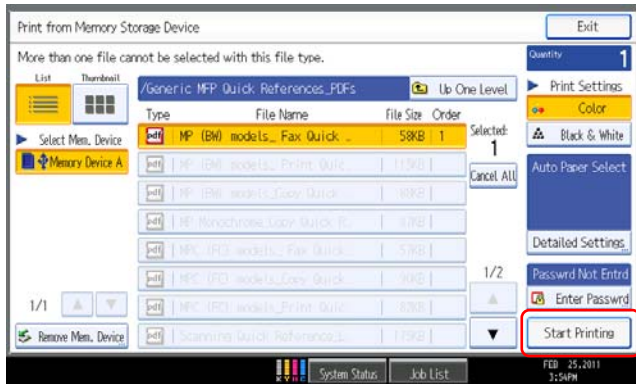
Print from Memory Storage Device

Exit

More than one file cannot be selected with this file type.

List Thumbnail

/Generic MFP Quick References_PDFs

Up One Level

Type File Name File Size Order

MP (BW) models_ Fax Quick .. 58KB 1

MP (BW) models_ Print Quic 115KB

MP (BW) models_Copy Quick 98KB

MP Monochrome_Copy Quick R 57KB

MPC (FC) models_ Fax Quick 57KB

MPC (FC) models_Copy Quick 90KB

MPC (FC) models_Print Quic 82KB

Scanning Quick Reference_L 175KB

Selected:
1

Cancel All

1/2

Select Mem. Device

Memory Device A

1/1

Remove Mem. Device

Quantity
1

Print Settings

Color

Black & White

Auto Paper Select

Detailed Settings

Passwrd Not Entrd

Enter Passwrd

Start Printing

System Status

Job List

FEB 25,2011
3:54PM